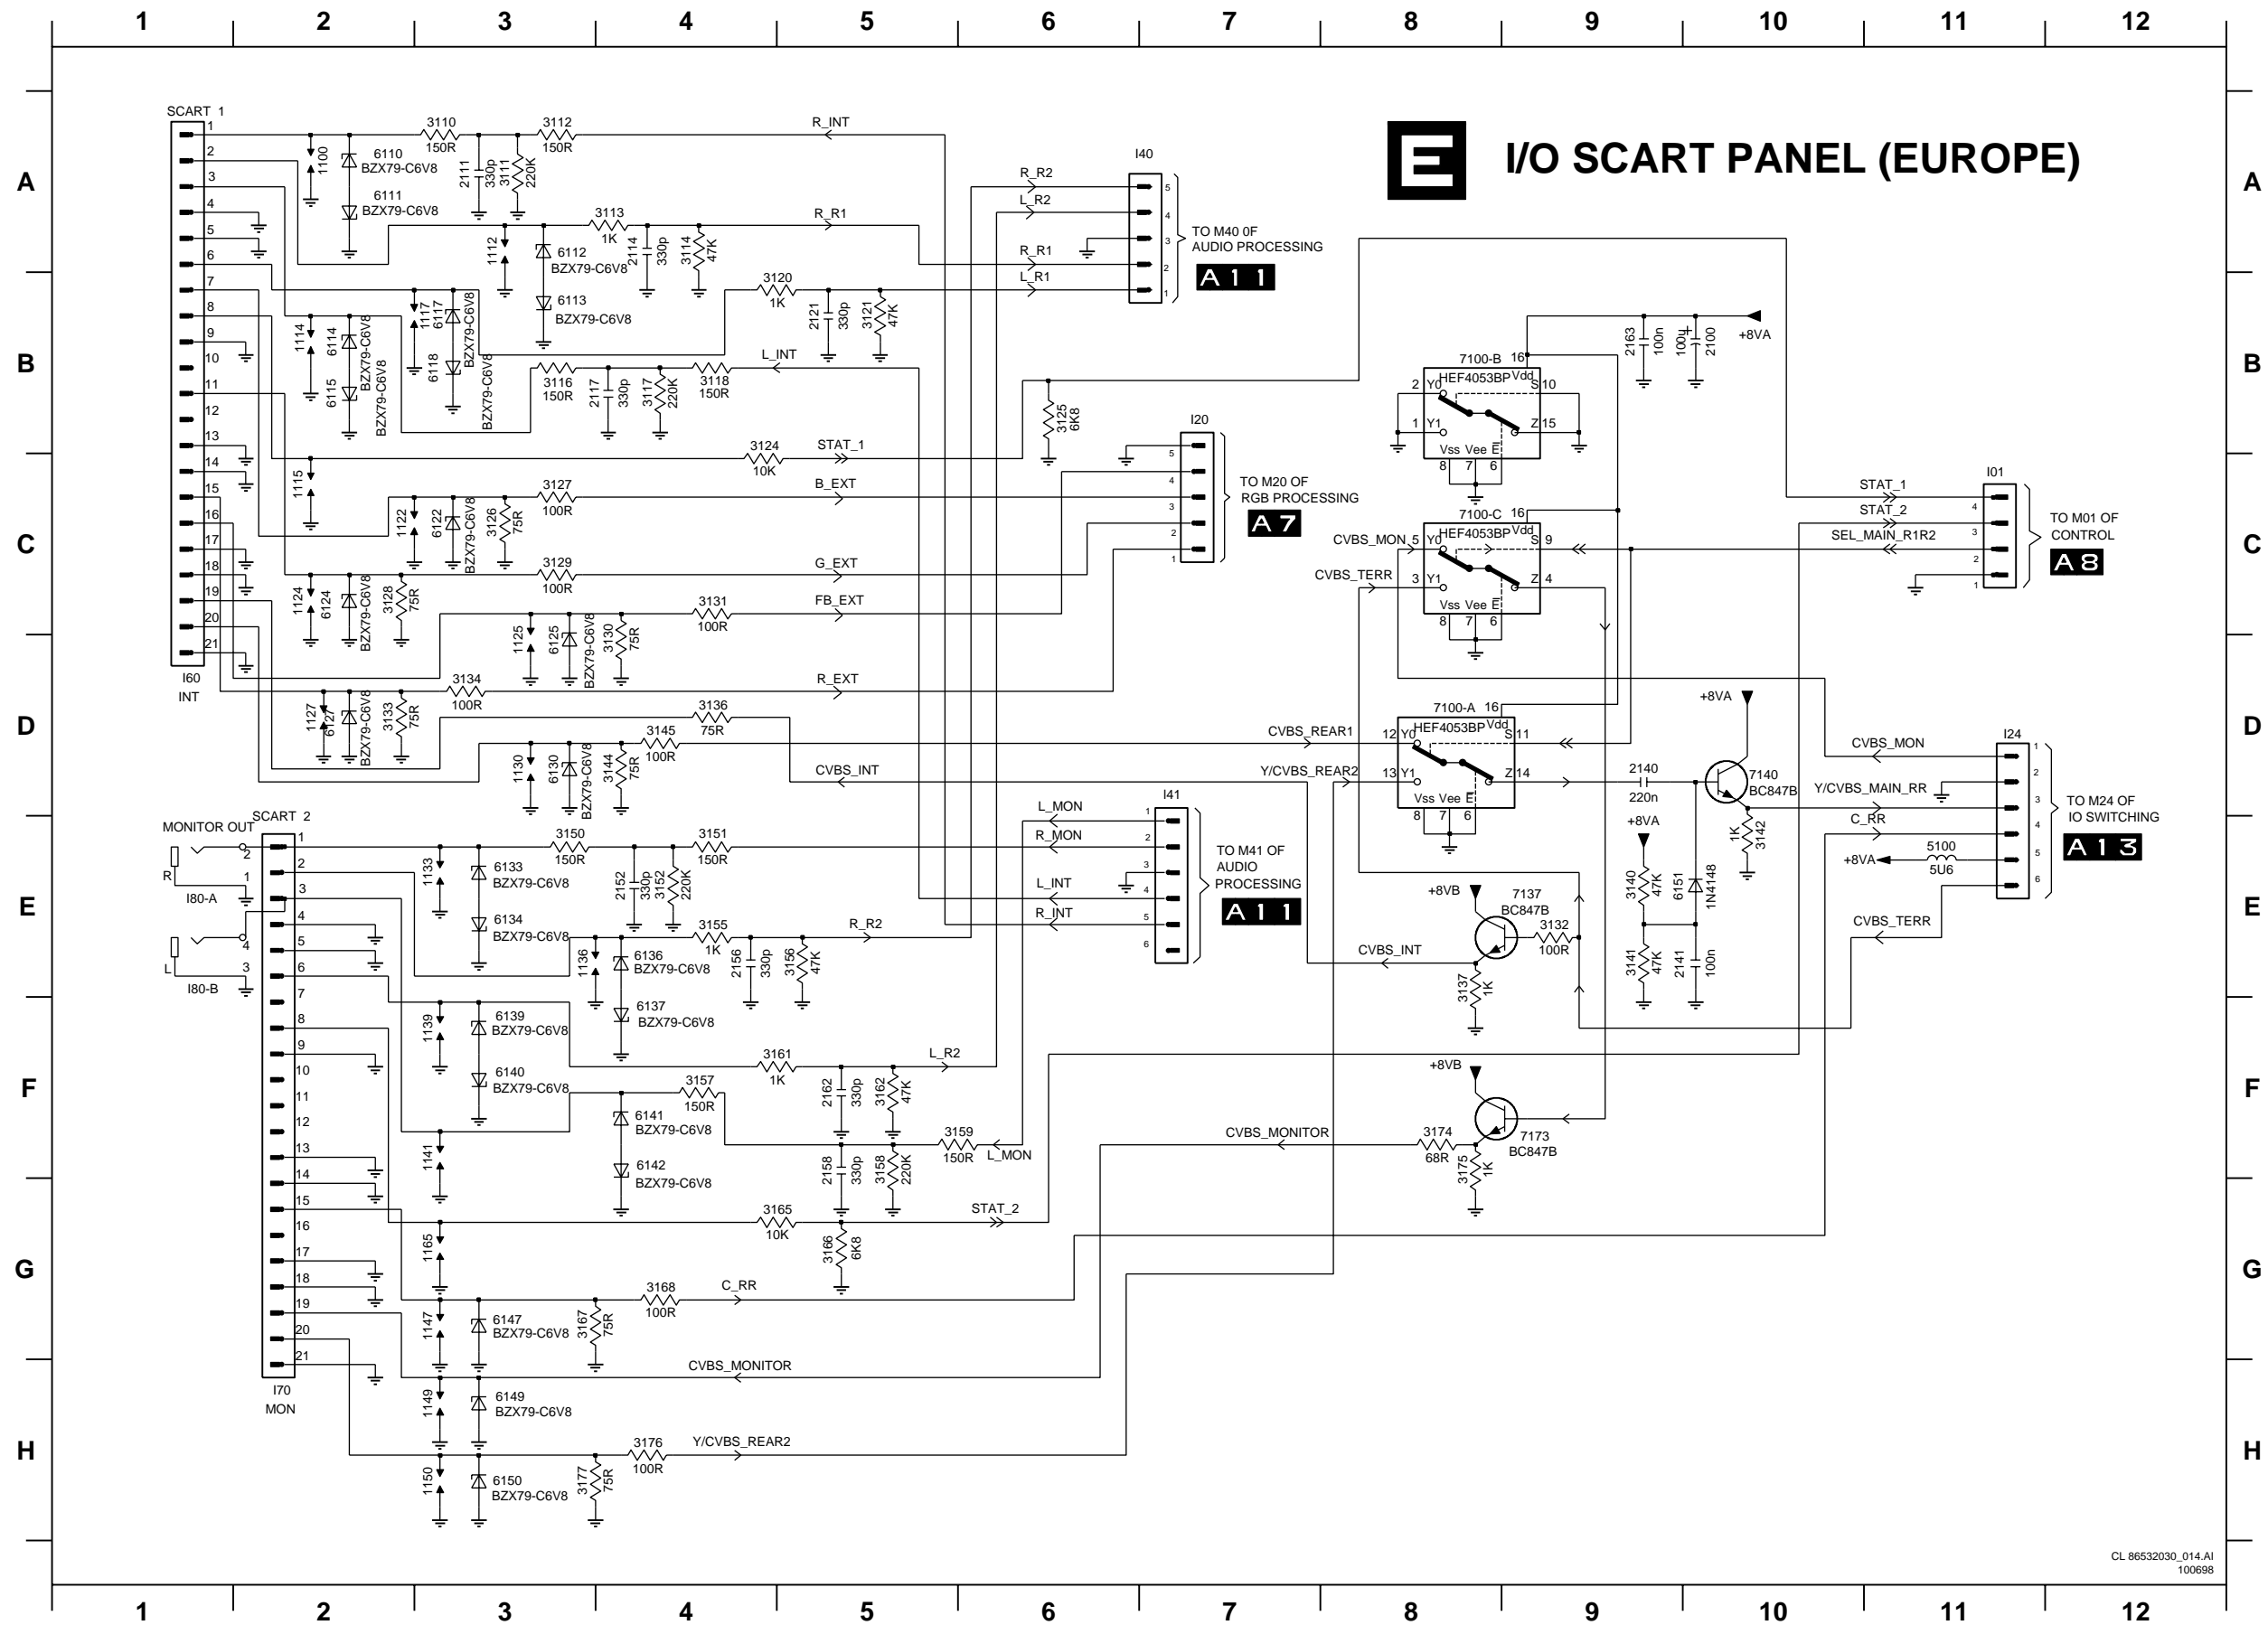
1 2 3 4 5 6 7 8 9 10 11 12

E I/O SCART PANEL (EUROPE)

SCART 1
1 2 3 4 5 6 7 8 9 10 11 12 13 14 15 16 17 18 19 20 21
I60
INT

3110 150R
3112 150R
R_INT
1100
6110 BZX79-C6V8
6111 BZX79-C6V8
2111 330p
3111 220K
3113 1K
R_R1
1112
6112 BZX79-C6V8
6113 BZX79-C6V8
2114 330p
3114 47K
3120 1K
2121 330p
3121 47K
1114
6114
6115
BZX79-C6V8
BZX79-C6V8
1117
6117
6118
BZX79-C6V8
BZX79-C6V8
3116 150R
2117 330p
3117 220K
3118 150R
L_INT
3124 10K
STAT_1
1115
1122
6122
BZX79-C6V8
3126 75R
3127 100R
B_EXT
3129 100R
G_EXT
1124
6124
BZX79-C6V8
3128 75R
1125
6125
BZX79-C6V8
3130 75R
3131 100R
FB_EXT
3134 100R
R_EXT
1127
6127
BZX79-C6V8
3133 75R
3136 75R
3145 100R
1130
6130
BZX79-C6V8
3144 75R
CVBS_INT

I40
R_R2
L_R2
R_R1
L_R1
5 4 3 2 1
TO M40 0F AUDIO PROCESSING
A 1 1

3125 6K8
I20
5 4 3 2 1
TO M20 OF RGB PROCESSING
A 7

7100-B HEF4053BP Vdd 16
2 Y0 S 10
1 Y1 Z 15
Vss Vee E
8 7 6
2163 100n
100μ 2100
+8VA

7100-C HEF4053BP Vdd 16
CVBS_MON 5 Y0 S 9
CVBS_TERR 3 Y1 Z 4
Vss Vee E
8 7 6

I01
STAT_1
STAT_2
SEL_MAIN_R1R2
4 3 2 1
TO M01 OF CONTROL
A 8

7100-A HEF4053BP Vdd 16
CVBS_REAR1 12 Y0 S 11
Y/CVBS_REAR2 13 Y1 Z 14
Vss Vee E
8 7 6
+8VA
2140 220n
7140 BC847B
1K 3142
+8VA
3140 47K
6151 1N4148
3141 47K
2141 100n

I24
CVBS_MON
Y/CVBS_MAIN_RR
C_RR
+8VA
5100 5U6
CVBS_TERR
1 2 3 4 5 6
TO M24 OF IO SWITCHING
A 1 3

+8VB
7137 BC847B
3132 100R
CVBS_INT
3137 1K
+8VB
7173 BC847B
CVBS_MONITOR
3174 68R
3175 1K

MONITOR OUT
SCART 2
R
2 1
I80-A
L
4 3
I80-B
1 2 3 4 5 6 7 8 9 10 11 12 13 14 15 16 17 18 19 20 21
I70
MON

L_MON
R_MON
L_INT
R_INT
I41
1 2 3 4 5 6
TO M41 OF AUDIO PROCESSING
A 1 1

3150 150R
3151 150R
1133
6133 BZX79-C6V8
6134 BZX79-C6V8
2152 330p
3152 220K
3155 1K
R_R2
1136
6136 BZX79-C6V8
6137 BZX79-C6V8
2156 330p
3156 47K
1139
6139 BZX79-C6V8
6140 BZX79-C6V8
3161 1K
L_R2
2162 330p
3162 47K
3157 150R
6141 BZX79-C6V8
6142 BZX79-C6V8
1141
3159 150R
L_MON
2158 330p
3158 220K
3165 10K
STAT_2
1165
3166 6K8
3168 100R
C_RR
1147
6147 BZX79-C6V8
3167 75R
CVBS_MONITOR
1149
6149 BZX79-C6V8
3176 100R
Y/CVBS_REAR2
1150
6150 BZX79-C6V8
3177 75R

A B C D E F G H

CL 86532030_014.AI
100698